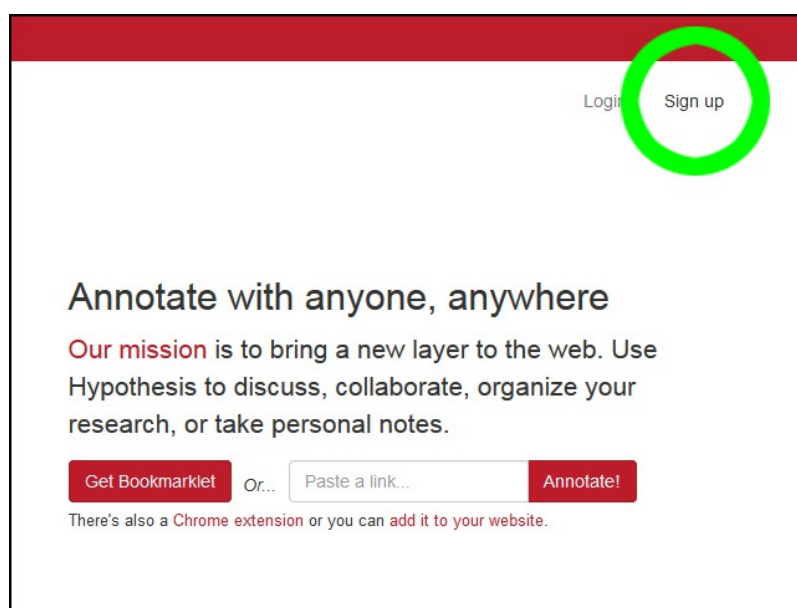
Logi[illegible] Sign up

Annotate with anyone, anywhere

Our mission is to bring a new layer to the web. Use Hypothesis to discuss, collaborate, organize your research, or take personal notes.

Get Bookmarklet Or... Paste a link... Annotate!

There's also a Chrome extension or you can add it to your website.